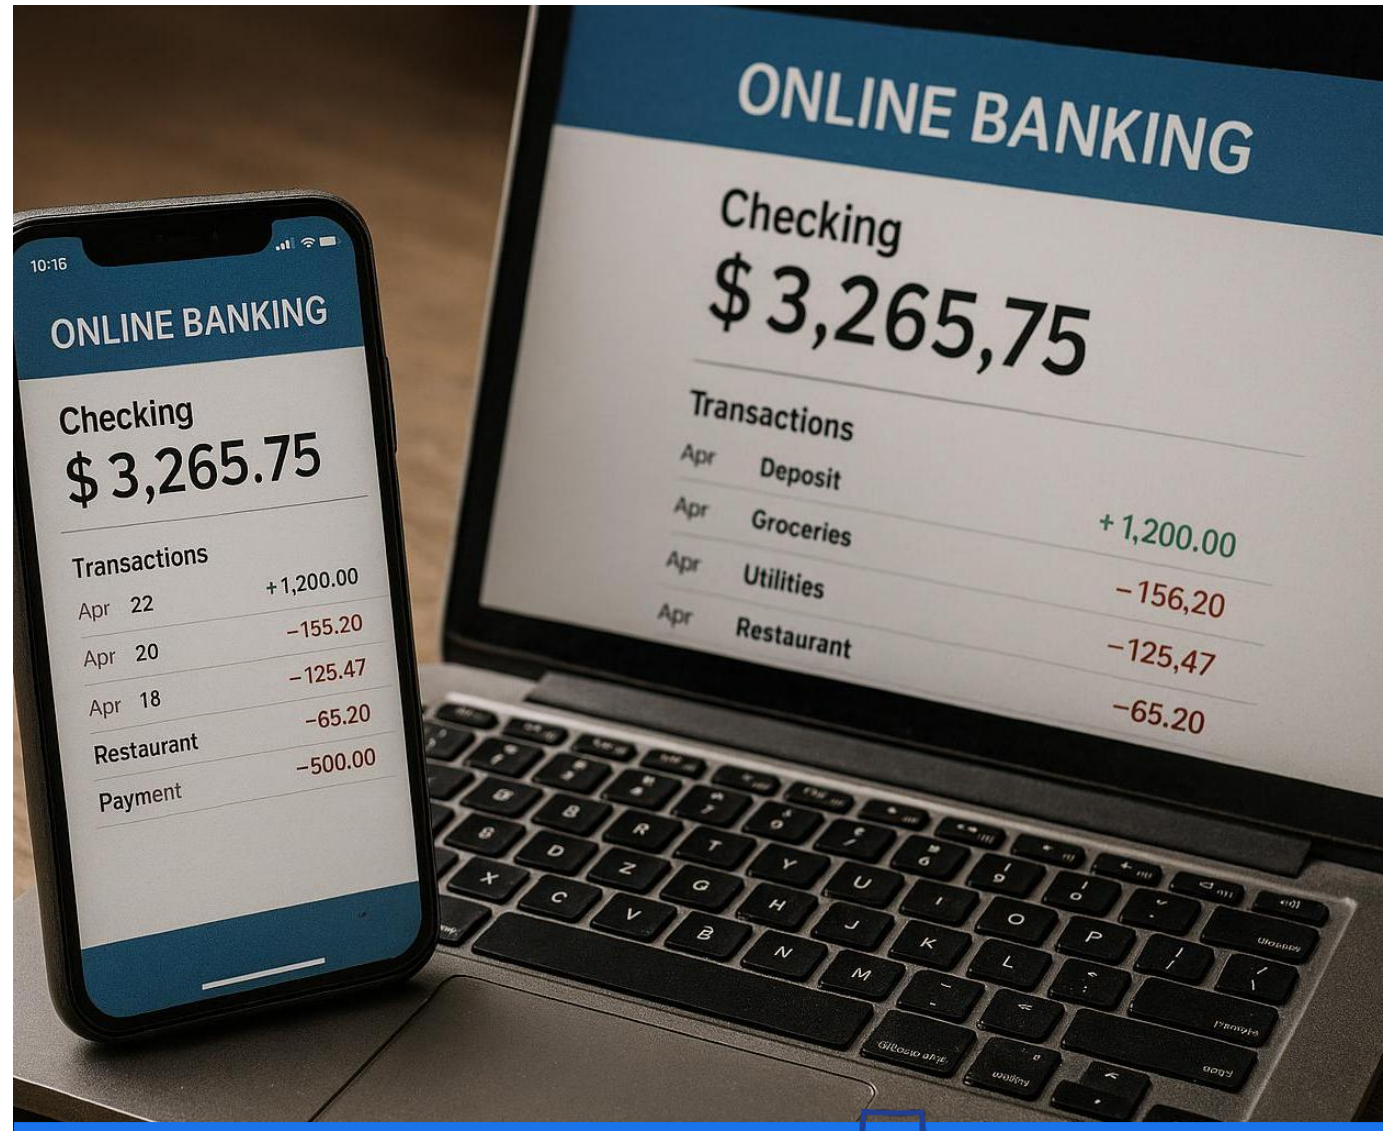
10:16

ONLINE BANKING

Checking
$ 3,265.75

Transactions
Apr 22 +1,200.00
Apr 20 −155.20
Apr 18 −125.47
Restaurant −65.20
Payment −500.00

ONLINE BANKING

Checking
$ 3,265,75

Transactions
Apr Deposit
Apr Groceries +1,200.00
Apr Utilities −156,20
Apr Restaurant −125,47
−65.20

S R T Y U I O P
D Z G H J K L
X C V B N M